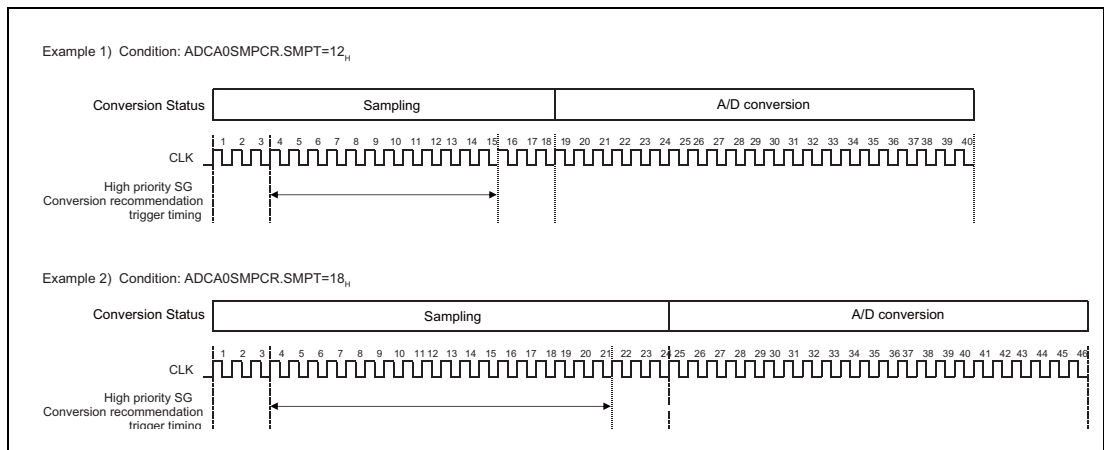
Example 1) Condition: ADCA0SMPCR.SMPT=$12_H$

Conversion Status

Sampling

A/D conversion

1 2 3 4 5 6 7 8 9 10 11 12 13 14 15 16 17 18 19 20 21 22 23 24 25 26 27 28 29 30 31 32 33 34 35 36 37 38 39 40

CLK

High priority SG
Conversion recommendation
trigger timing

Example 2) Condition: ADCA0SMPCR.SMPT=$18_H$

Conversion Status

Sampling

A/D conversion

1 2 3 4 5 6 7 8 9 10 11 12 13 14 15 16 17 18 19 20 21 22 23 24 25 26 27 28 29 30 31 32 33 34 35 36 37 38 39 40 41 42 43 44 45 46

CLK

High priority SG
Conversion recommendation
trigger timing